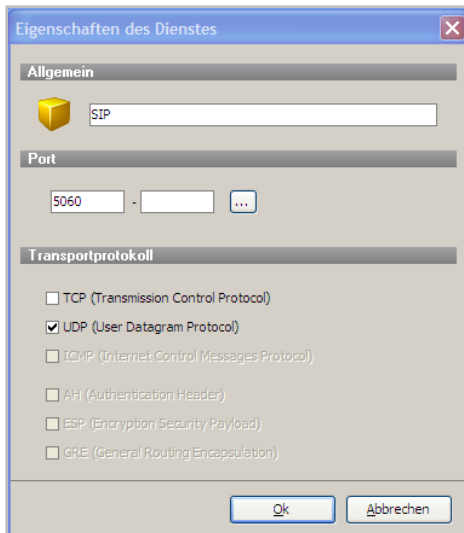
Eigenschaften des Dienstes

Allgemein

SIP

Port

5060 -

...

Transportprotokoll

TCP (Transmission Control Protocol)

UDP (User Datagram Protocol)

ICMP (Internet Control Messages Protocol)

AH (Authentication Header)

ESP (Encryption Security Payload)

GRE (General Routing Encapsulation)

Ok

Abbrechen